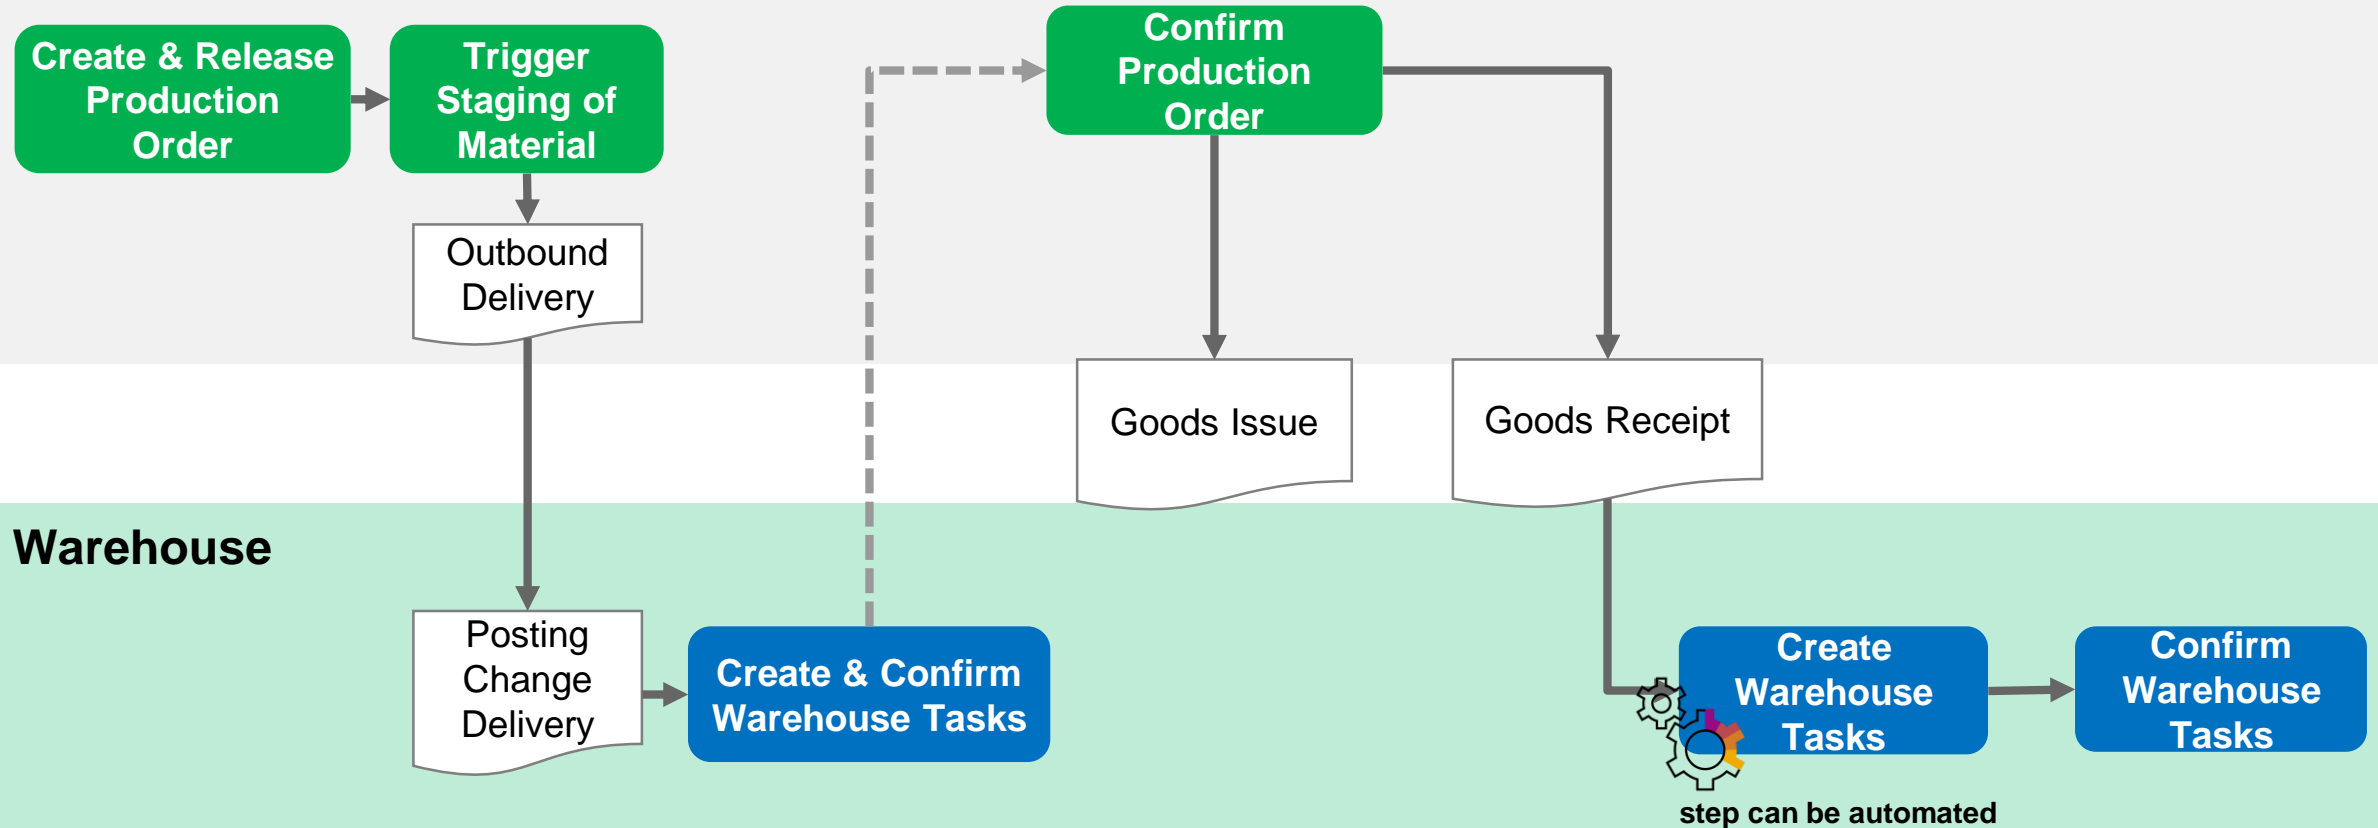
Create & Release Production Order

Trigger Staging of Material

Confirm Production Order

Outbound Delivery

Goods Issue

Goods Receipt

Warehouse

Posting Change Delivery

Create & Confirm Warehouse Tasks

Create Warehouse Tasks

Confirm Warehouse Tasks

step can be automated